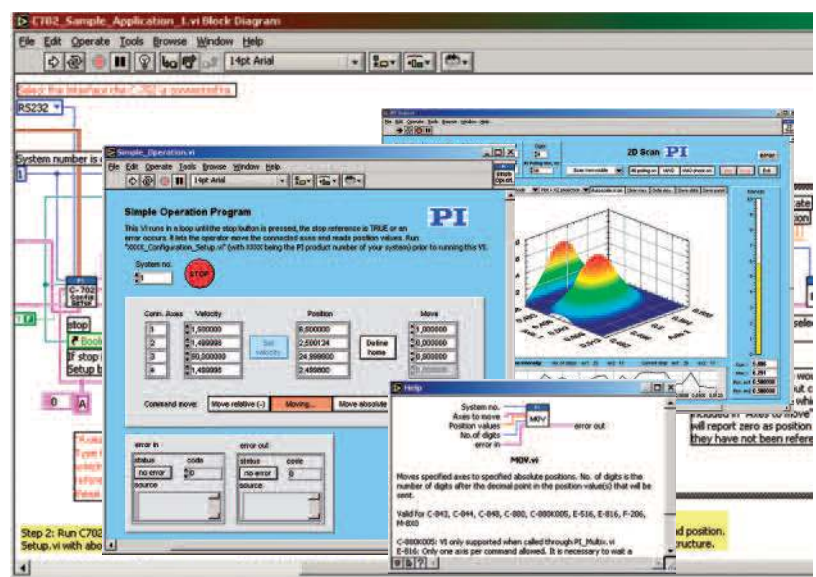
C702_Sample_Application_1.vi Block Diagram
File Edit Operate Tools Browse Window Help
14pt Arial
Select the interface the C702 is connected to.
RS232
System number is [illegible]
C-702 Gate Setup
stop
Boolean
If stop i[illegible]
Setup b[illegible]
0
A
Step 2: Run C702 Setup.vi with abo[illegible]

Simple_Operation.vi
File Edit Operate Tools Browse Window Help
14pt Arial
Simple Operation Program
PI
This VI runs in a loop until the stop button is pressed, the stop reference is TRUE or an error occurs. It lets the operator move the connected axes and reads position values. Run "XXXX_Configuration_Setup.vi" (with XXXX being the PI product number of your system) prior to running this VI.
System no.
1
STOP
Conn. Axes
Velocity
Position
Move
1
2
3
4
1,500000
1,499999
50,000000
1,480000
Set velocity
9,500000
2,500124
24,999800
2,499800
Define home
1,000000
0,000000
0,500000
Command move:
Move relative (-)
Moving...
Move absolute
error in
status
code
no error
0
source
error out
status
code
no error
0
source

2D Scan PI
Help
System no.
Axes to move
Position values
No.of digits
error in
MOV
error out
MOV.vi
Moves specified axes to specified absolute positions. No. of digits is the number of digits after the decimal point in the position value(s) that will be sent.
Valid for C-843, C-844, C-848, C-880, C-880K005, E-516, E-816, F-206, M-8X0
C-880K005: VI only supported when called through PI_Multiv. vi
E-816: Only one axis per command allowed. It is necessary to wait a

sele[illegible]
included in "Axes to move"
will report zero as position
they have not been refere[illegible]
d position.
tructure.